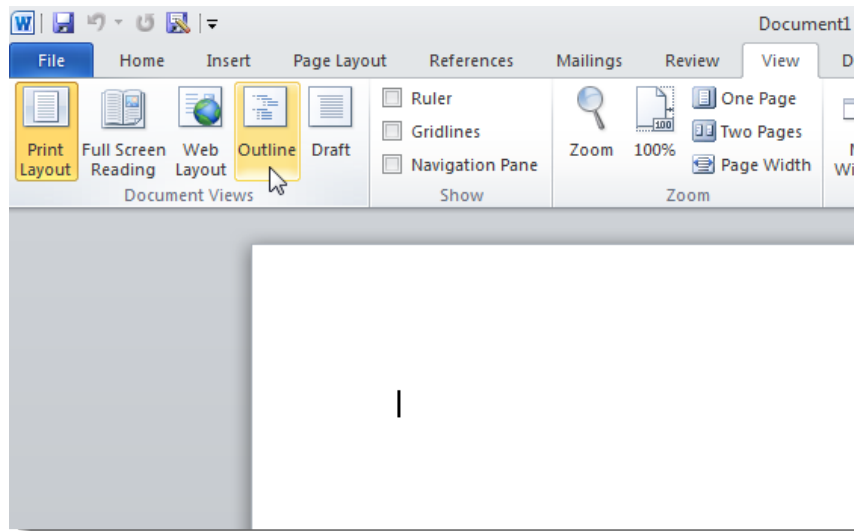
W

Document1

File Home Insert Page Layout References Mailings Review View D

Print Layout

Full Screen Reading

Web Layout

Outline

Draft

Document Views

Ruler

Gridlines

Navigation Pane

Show

Zoom

100

100%

One Page

Two Pages

Page Width

Zoom

N Wi